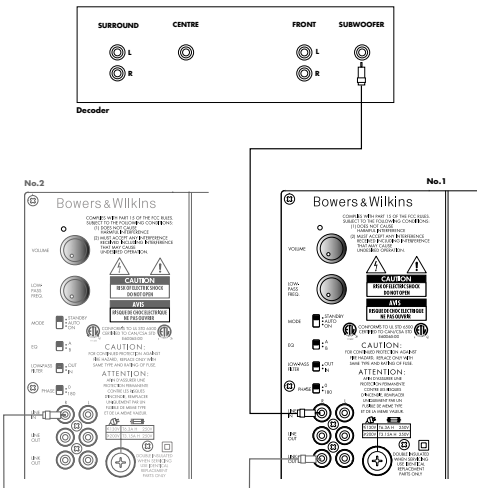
SURROUND
CENTRE
FRONT
SUBWOOFER
L
R
L
R
Decoder

No.2
Bowers & Wilkins
COMPLIES WITH PART 15 OF THE FCC RULES, SUBJECT TO THE FOLLOWING CONDITIONS: (1) DOES NOT CAUSE HARMFUL INTERFERENCE (2) MUST ACCEPT ANY INTERFERENCE RECEIVED INCLUDING INTERFERENCE THAT MAY CAUSE UNDESIRED OPERATION.
VOLUME
LOW-PASS FREQ.
CAUTION
RISK OF ELECTRIC SHOCK DO NOT OPEN
AVIS
RISQUE DE CHOC ELECTRIQUE NE PAS OUVRIR
MODE
STANDBY
AUTO
ON
EQ
A
B
LOWPASS FILTER
OUT
IN
PHASE
0
180
CAUTION:
FOR CONTINUED PROTECTION AGAINST FIRE HAZARD, REPLACE ONLY WITH SAME TYPE AND RATING OF FUSE.
ATTENTION:
LINE IN
LINE OUT
DOUBLE INSULATED WHEN SERVICING USE IDENTICAL REPLACEMENT PARTS ONLY

No.1
Bowers & Wilkins
COMPLIES WITH PART 15 OF THE FCC RULES, SUBJECT TO THE FOLLOWING CONDITIONS: (1) DOES NOT CAUSE HARMFUL INTERFERENCE (2) MUST ACCEPT ANY INTERFERENCE RECEIVED INCLUDING INTERFERENCE THAT MAY CAUSE UNDESIRED OPERATION.
VOLUME
LOW-PASS FREQ.
CAUTION
RISK OF ELECTRIC SHOCK DO NOT OPEN
AVIS
RISQUE DE CHOC ELECTRIQUE NE PAS OUVRIR
MODE
STANDBY
AUTO
ON
EQ
A
B
CONFORMS TO UL STD 6500 CERTIFIED TO CAN/CSA STD
LOWPASS FILTER
OUT
IN
PHASE
0
180
CAUTION:
FOR CONTINUED PROTECTION AGAINST FIRE HAZARD, REPLACE ONLY WITH SAME TYPE AND RATING OF FUSE.
ATTENTION:
AFIN D'ASSURER UNE PROTECTION PERMANENTE CONTRE LES RISQUES D'INCENDIE, REMPLACER UNIQUEMENT PAR UN FUSIBLE DE MEME TYPE ET DE LA MEME VALEUR.
LINE IN
LINE OUT
DOUBLE INSULATED WHEN SERVICING USE IDENTICAL REPLACEMENT PARTS ONLY